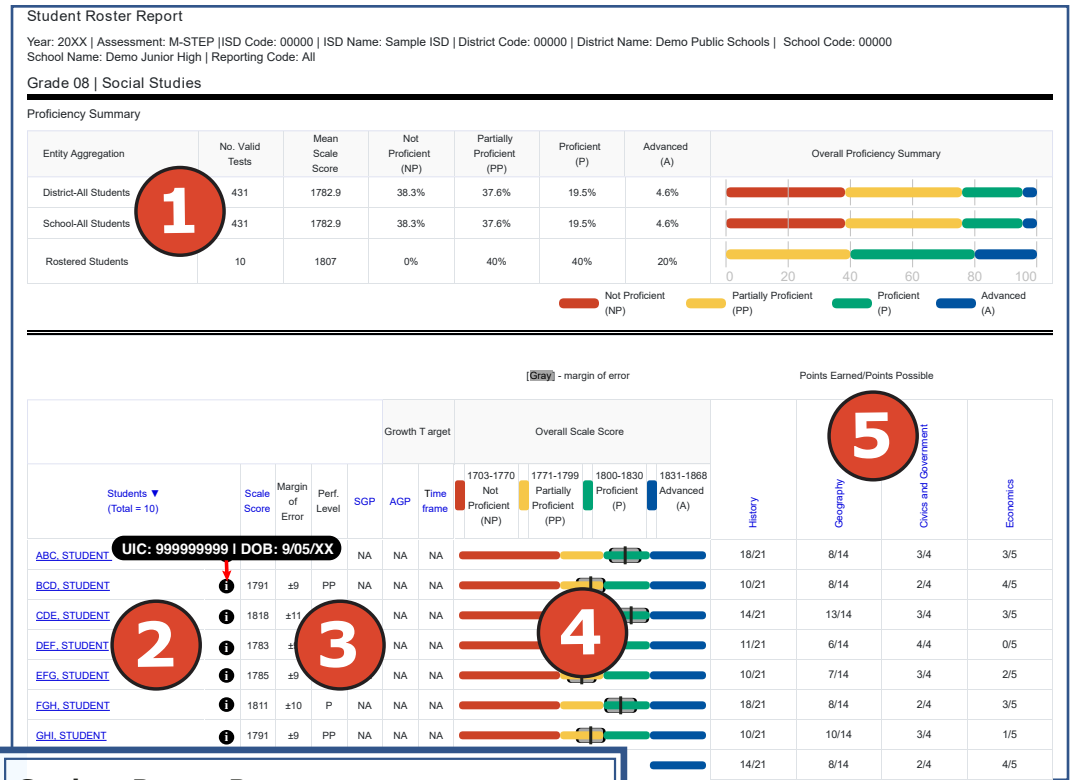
Student Roster Report

Year: 20XX | Assessment: M-STEP |ISD Code: 00000 | ISD Name: Sample ISD | District Code: 00000 | District Name: Demo Public Schools | School Code: 00000
School Name: Demo Junior High | Reporting Code: All

Grade 08 | Social Studies

Proficiency Summary

| Entity Aggregation | No. Valid Tests | Mean Scale Score | Not Proficient (NP) | Partially Proficient (PP) | Proficient (P) | Advanced (A) | Overall Proficiency Summary |
|---|---|---|---|---|---|---|---|
| District-All Students | 431 | 1782.9 | 38.3% | 37.6% | 19.5% | 4.6% | |
| School-All Students | 431 | 1782.9 | 38.3% | 37.6% | 19.5% | 4.6% | |
| Rostered Students | 10 | 1807 | 0% | 40% | 40% | 20% | |

0 20 40 60 80 100

Not Proficient (NP) Partially Proficient (PP) Proficient (P) Advanced (A)

1

[Gray] - margin of error

Points Earned/Points Possible

Growth Target

Overall Scale Score

1703-1770 Not Proficient (NP)
1771-1799 Partially Proficient (PP)
1800-1830 Proficient (P)
1831-1868 Advanced (A)

| Students ▼ (Total = 10) | | Scale Score | Margin of Error | Perf. Level | SGP | AGP | Time frame | | History | Geography | Civics and Government | Economics |
|---|---|---|---|---|---|---|---|---|---|---|---|---|
| ABC, STUDENT | | | | | NA | NA | NA | | 18/21 | 8/14 | 3/4 | 3/5 |
| BCD, STUDENT | i | 1791 | ±9 | PP | NA | NA | NA | | 10/21 | 8/14 | 2/4 | 4/5 |
| CDE, STUDENT | i | 1818 | ±11 | | | NA | NA | | 14/21 | 13/14 | 3/4 | 3/5 |
| DEF, STUDENT | i | 1783 | ± | | | NA | NA | | 11/21 | 6/14 | 4/4 | 0/5 |
| EFG, STUDENT | i | 1785 | ±9 | | | NA | NA | | 10/21 | 7/14 | 3/4 | 2/5 |
| FGH, STUDENT | i | 1811 | ±10 | P | NA | NA | NA | | 18/21 | 8/14 | 2/4 | 3/5 |
| GHI, STUDENT | i | 1791 | ±9 | PP | NA | NA | NA | | 10/21 | 10/14 | 3/4 | 1/5 |
| | | | | | | | | | 14/21 | 8/14 | 2/4 | 4/5 |

UIC: 999999999 | DOB: 9/05/XX

2 3 4 5